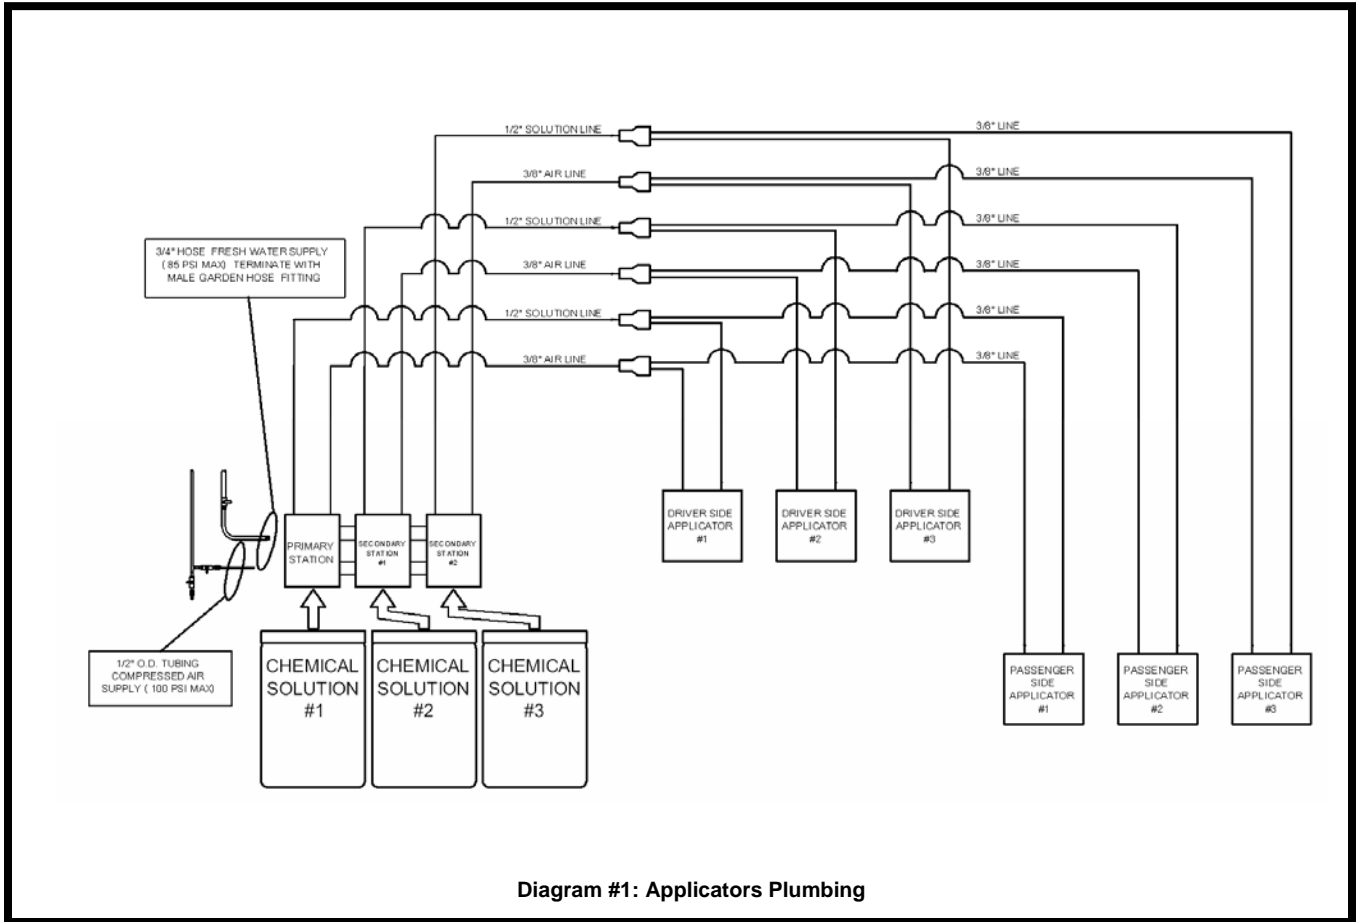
1/2" SOLUTION LINE

3/8" LINE

3/8" AIR LINE

3/8" LINE

1/2" SOLUTION LINE

3/8" LINE

3/8" AIR LINE

3/8" LINE

1/2" SOLUTION LINE

3/8" LINE

3/8" AIR LINE

3/8" LINE

3/4" HOSE FRESH WATER SUPPLY ( 85 PSI MAX) TERMINATE WITH MALE GARDEN HOSE FITTING

PRIMARY STATION

SECONDARY STATION #1

SECONDARY STATION #2

DRIVER SIDE APPLICATOR #1

DRIVER SIDE APPLICATOR #2

DRIVER SIDE APPLICATOR #3

1/2" O.D. TUBING COMPRESSED AIR SUPPLY ( 100 PSI MAX)

CHEMICAL SOLUTION #1

CHEMICAL SOLUTION #2

CHEMICAL SOLUTION #3

PASSENGER SIDE APPLICATOR #1

PASSENGER SIDE APPLICATOR #2

PASSENGER SIDE APPLICATOR #3

Diagram #1: Applicators Plumbing